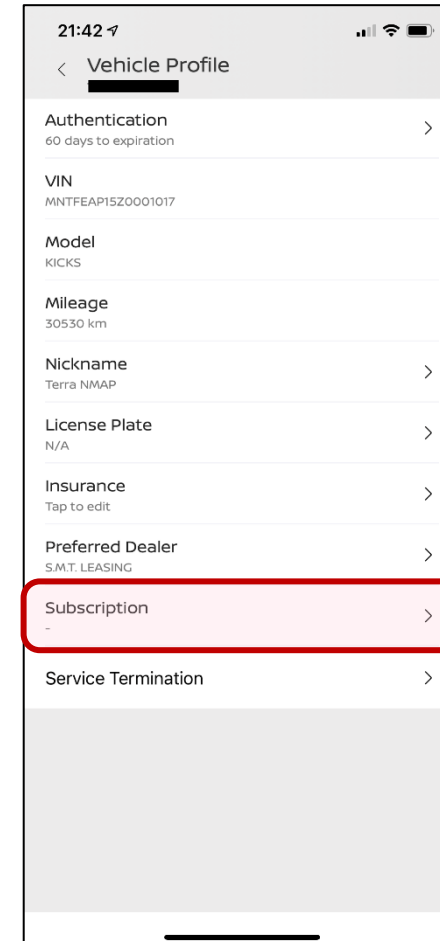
21:42

Vehicle Profile

Authentication
60 days to expiration

VIN
MNTFEAP15Z0001017

Model
KICKS

Mileage
30530 km

Nickname
Terra NMAP

License Plate
N/A

Insurance
Tap to edit

Preferred Dealer
S.M.T. LEASING

Subscription
-

Service Termination